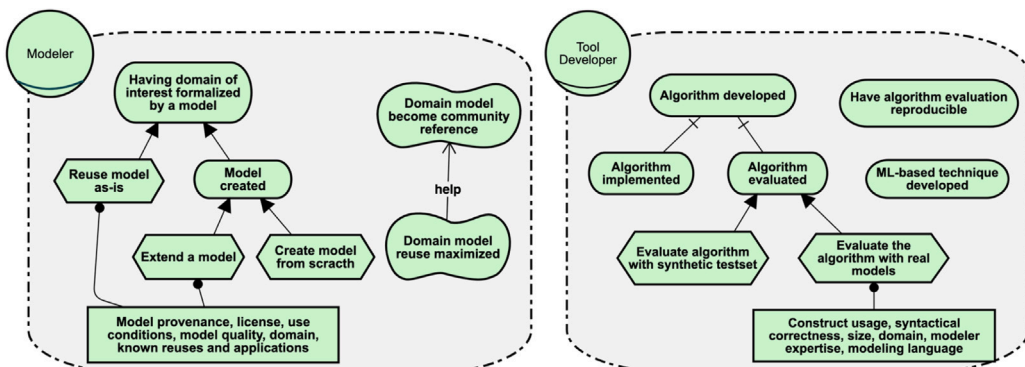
Modeler

Having domain of interest formalized by a model

Domain model become community reference

Reuse model as-is

Model created

help

Extend a model

Create model from scracth

Domain model reuse maximized

Model provenance, license, use conditions, model quality, domain, known reuses and applications

Tool Developer

Algorithm developed

Have algorithm evaluation reproducible

Algorithm implemented

Algorithm evaluated

ML-based technique developed

Evaluate algorithm with synthetic testset

Evaluate the algorithm with real models

Construct usage, syntactical correctness, size, domain, modeler expertise, modeling language